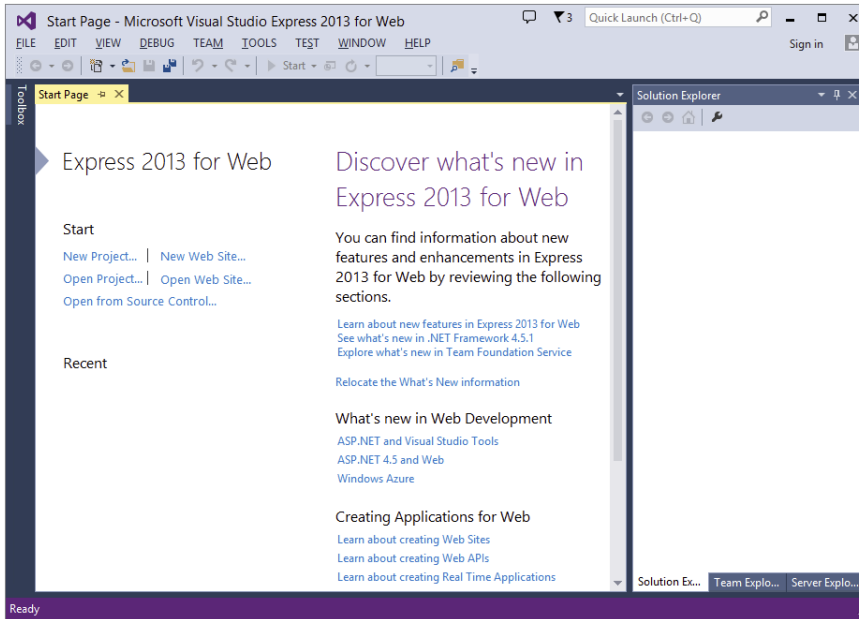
Start Page - Microsoft Visual Studio Express 2013 for Web

3 Quick Launch (Ctrl+Q)

FILE EDIT VIEW DEBUG TEAM TOOLS TEST WINDOW HELP

Sign in

Start

Toolbox

Start Page

Solution Explorer

Express 2013 for Web

Start

New Project... | New Web Site...

Open Project... | Open Web Site...

Open from Source Control...

Recent

Discover what's new in Express 2013 for Web

You can find information about new features and enhancements in Express 2013 for Web by reviewing the following sections.

Learn about new features in Express 2013 for Web
See what's new in .NET Framework 4.5.1
Explore what's new in Team Foundation Service

Relocate the What's New information

What's new in Web Development

ASP.NET and Visual Studio Tools

ASP.NET 4.5 and Web

Windows Azure

Creating Applications for Web

Learn about creating Web Sites

Learn about creating Web APIs

Learn about creating Real Time Applications

Solution Ex... Team Explo... Server Explo...

Ready